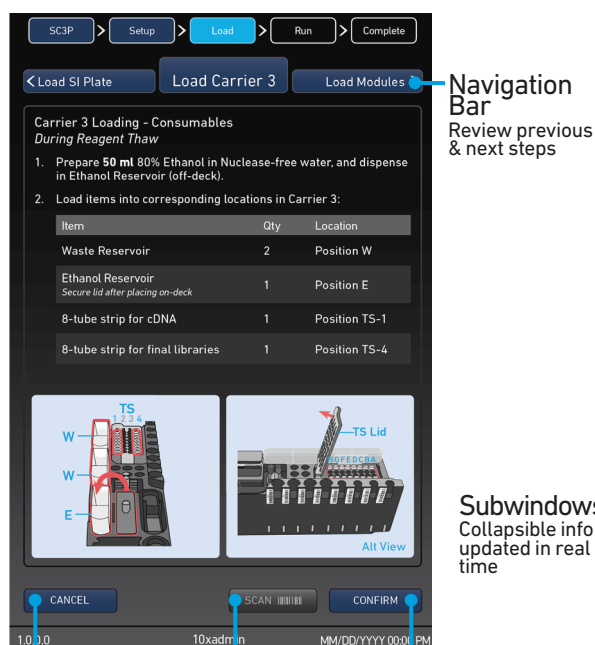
SC3P > Setup > Load > Run > Complete

< Load SI Plate

Load Carrier 3

Load Modules >

Navigation Bar
Review previous & next steps

Carrier 3 Loading - Consumables
*During Reagent Thaw*

1. Prepare **50 ml** 80% Ethanol in Nuclease-free water, and dispense in Ethanol Reservoir (off-deck).

2. Load items into corresponding locations in Carrier 3:

| Item | Qty | Location |
|---|---|---|
| Waste Reservoir | 2 | Position W |
| Ethanol Reservoir *Secure lid after placing on-deck* | 1 | Position E |
| 8-tube strip for cDNA | 1 | Position TS-1 |
| 8-tube strip for final libraries | 1 | Position TS-4 |

TS
1 2 3 4
W
W
E

TS Lid
HGFEDCBA
Alt View

Subwindows
Collapsible info updated in real time

CANCEL

SCAN

CONFIRM

1.0.0.0

10xadmin

MM/DD/YYYY 00:00 PM